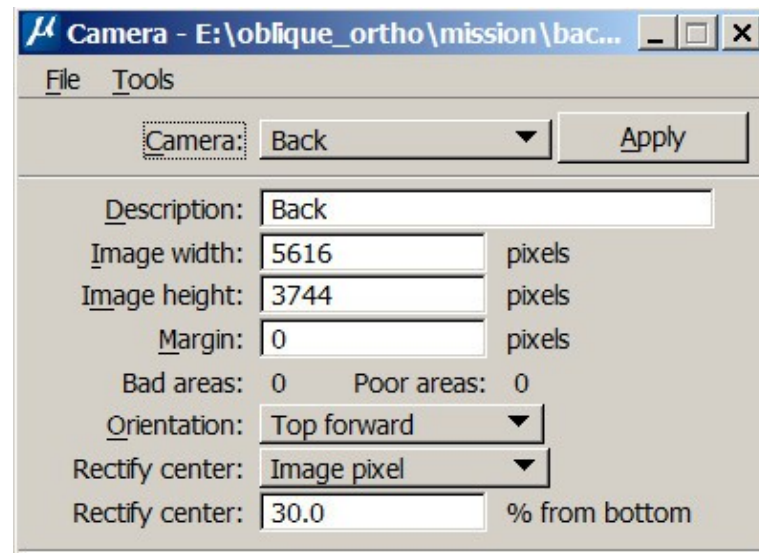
μ Camera - E:\oblique_ortho\mission\bac...

File Tools

Camera: Back Apply

Description: Back
Image width: 5616 pixels
Image height: 3744 pixels
Margin: 0 pixels
Bad areas: 0 Poor areas: 0
Orientation: Top forward
Rectify center: Image pixel
Rectify center: 30.0 % from bottom